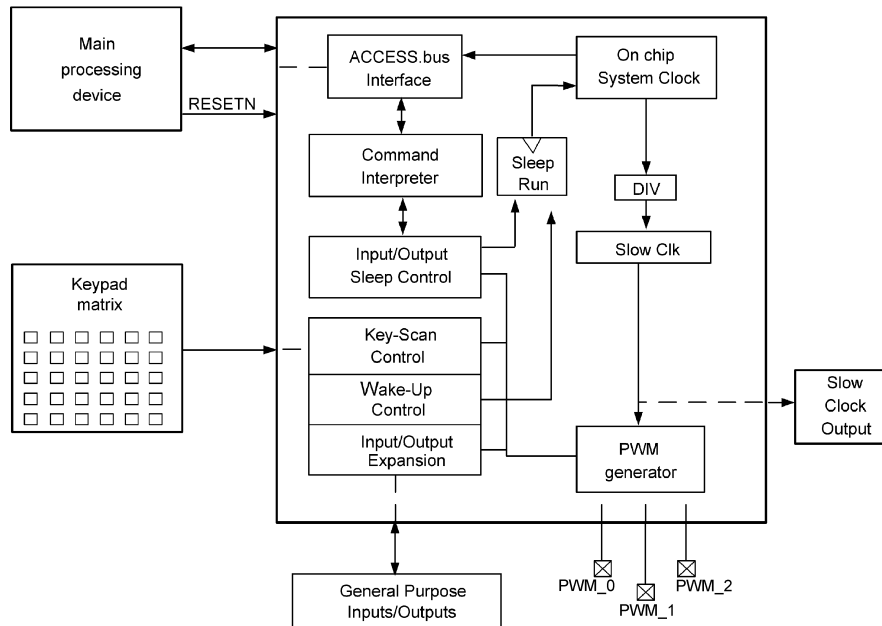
Main processing device

RESETN

ACCESS.bus Interface

On chip System Clock

Command Interpreter

Sleep Run

DIV

Input/Output Sleep Control

Slow Clk

Keypad matrix

Key-Scan Control

Wake-Up Control

Input/Output Expansion

Slow Clock Output

PWM generator

General Purpose Inputs/Outputs

PWM_0

PWM_1

PWM_2